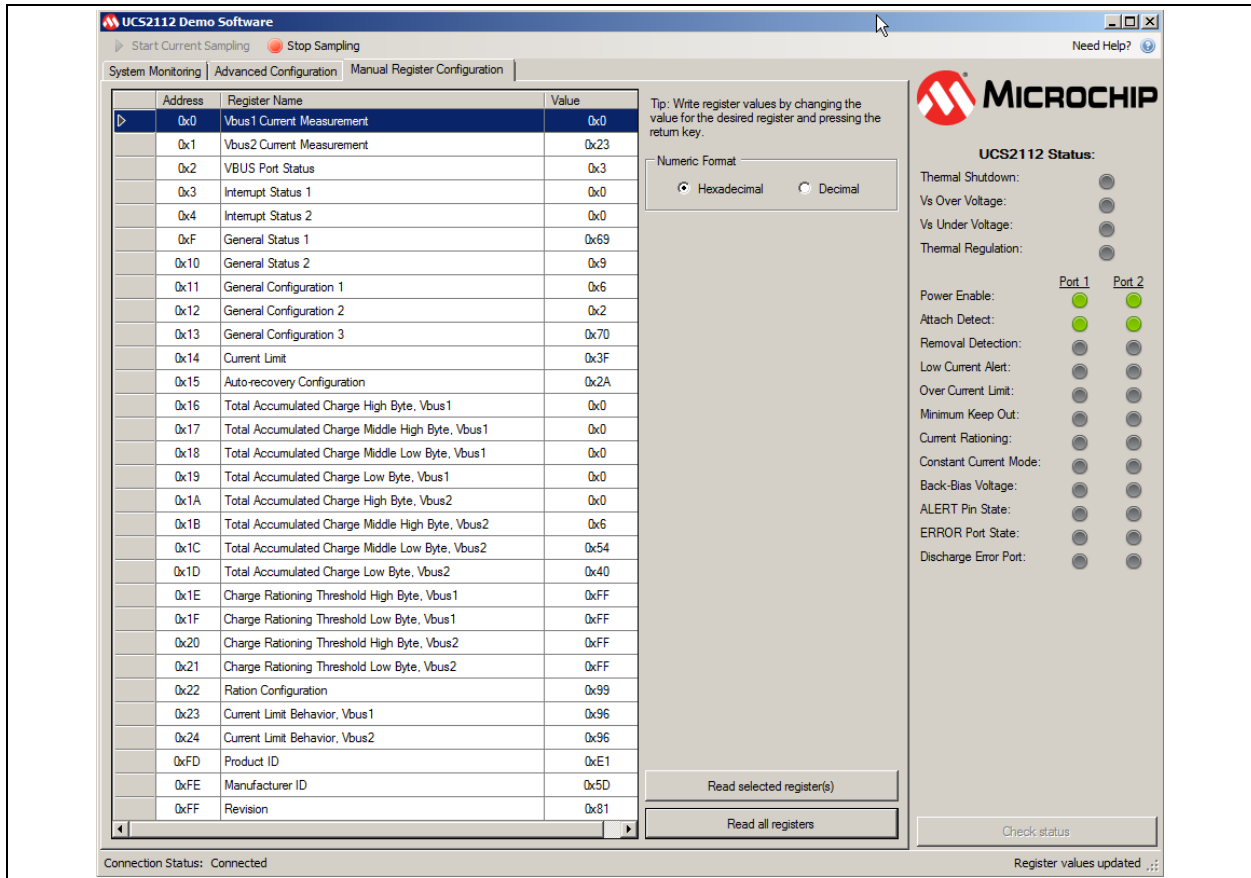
UCS2112 Demo Software

Start Current Sampling Stop Sampling

Need Help?

System Monitoring | Advanced Configuration | Manual Register Configuration

| | Address | Register Name | Value |
|---|---|---|---|
| | 0x0 | Vbus1 Current Measurement | 0x0 |
| | 0x1 | Vbus2 Current Measurement | 0x23 |
| | 0x2 | VBUS Port Status | 0x3 |
| | 0x3 | Interrupt Status 1 | 0x0 |
| | 0x4 | Interrupt Status 2 | 0x0 |
| | 0xF | General Status 1 | 0x69 |
| | 0x10 | General Status 2 | 0x9 |
| | 0x11 | General Configuration 1 | 0x6 |
| | 0x12 | General Configuration 2 | 0x2 |
| | 0x13 | General Configuration 3 | 0x70 |
| | 0x14 | Current Limit | 0x3F |
| | 0x15 | Auto-recovery Configuration | 0x2A |
| | 0x16 | Total Accumulated Charge High Byte, Vbus1 | 0x0 |
| | 0x17 | Total Accumulated Charge Middle High Byte, Vbus1 | 0x0 |
| | 0x18 | Total Accumulated Charge Middle Low Byte, Vbus1 | 0x0 |
| | 0x19 | Total Accumulated Charge Low Byte, Vbus1 | 0x0 |
| | 0x1A | Total Accumulated Charge High Byte, Vbus2 | 0x0 |
| | 0x1B | Total Accumulated Charge Middle High Byte, Vbus2 | 0x6 |
| | 0x1C | Total Accumulated Charge Middle Low Byte, Vbus2 | 0x54 |
| | 0x1D | Total Accumulated Charge Low Byte, Vbus2 | 0x40 |
| | 0x1E | Charge Rationing Threshold High Byte, Vbus1 | 0xFF |
| | 0x1F | Charge Rationing Threshold Low Byte, Vbus1 | 0xFF |
| | 0x20 | Charge Rationing Threshold High Byte, Vbus2 | 0xFF |
| | 0x21 | Charge Rationing Threshold Low Byte, Vbus2 | 0xFF |
| | 0x22 | Ration Configuration | 0x99 |
| | 0x23 | Current Limit Behavior, Vbus1 | 0x96 |
| | 0x24 | Current Limit Behavior, Vbus2 | 0x96 |
| | 0xFD | Product ID | 0xE1 |
| | 0xFE | Manufacturer ID | 0x5D |
| | 0xFF | Revision | 0x81 |

Tip: Write register values by changing the value for the desired register and pressing the return key.

Numeric Format
Hexadecimal Decimal

Read selected register(s)
Read all registers

MICROCHIP

UCS2112 Status:
Thermal Shutdown:
Vs Over Voltage:
Vs Under Voltage:
Thermal Regulation:

Port 1 Port 2
Power Enable:
Attach Detect:
Removal Detection:
Low Current Alert:
Over Current Limit:
Minimum Keep Out:
Current Rationing:
Constant Current Mode:
Back-Bias Voltage:
ALERT Pin State:
ERROR Port State:
Discharge Error Port:

Check status

Connection Status: Connected
Register values updated